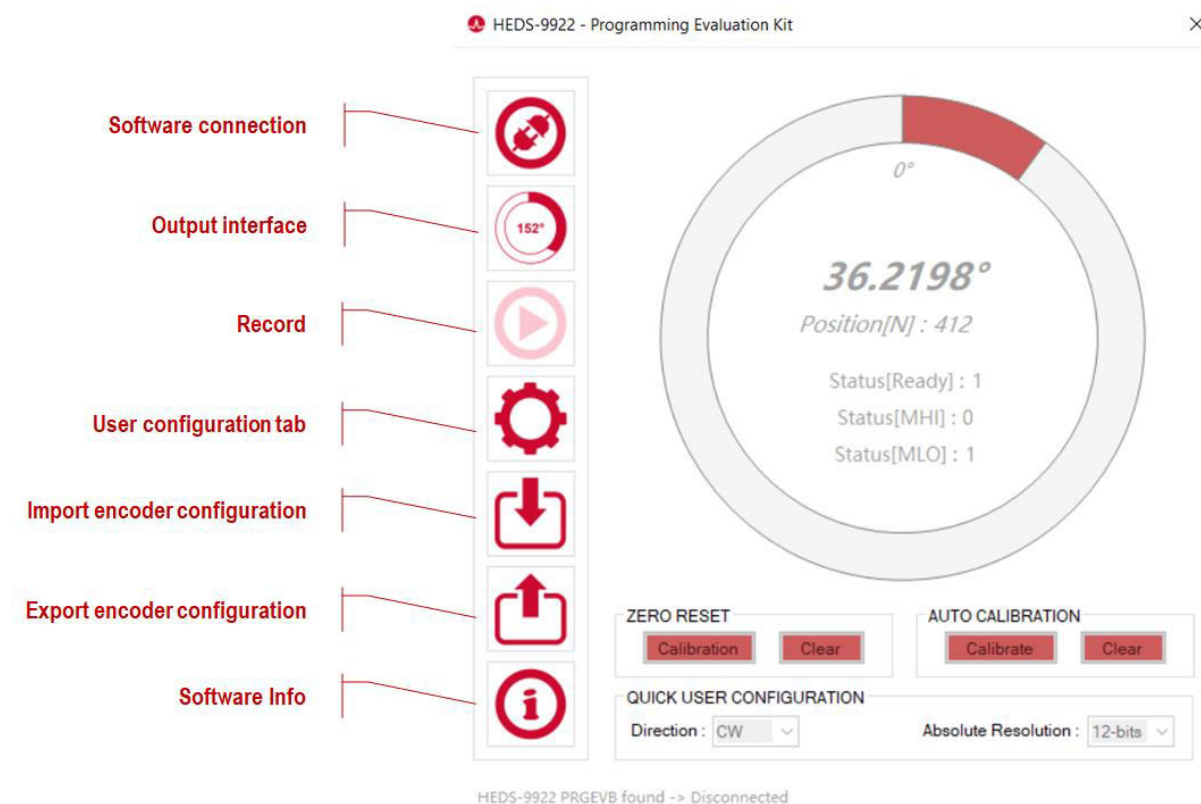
HEDS-9922 - Programming Evaluation Kit

×

Software connection

Output interface

152°

Record

User configuration tab

Import encoder configuration

Export encoder configuration

Software Info

0°

36.2198°

Position[N] : 412

Status[Ready] : 1

Status[MHI] : 0

Status[MLO] : 1

ZERO RESET

Calibration

Clear

AUTO CALIBRATION

Calibrate

Clear

QUICK USER CONFIGURATION

Direction : CW

Absolute Resolution : 12-bits

HEDS-9922 PRGEVB found -> Disconnected